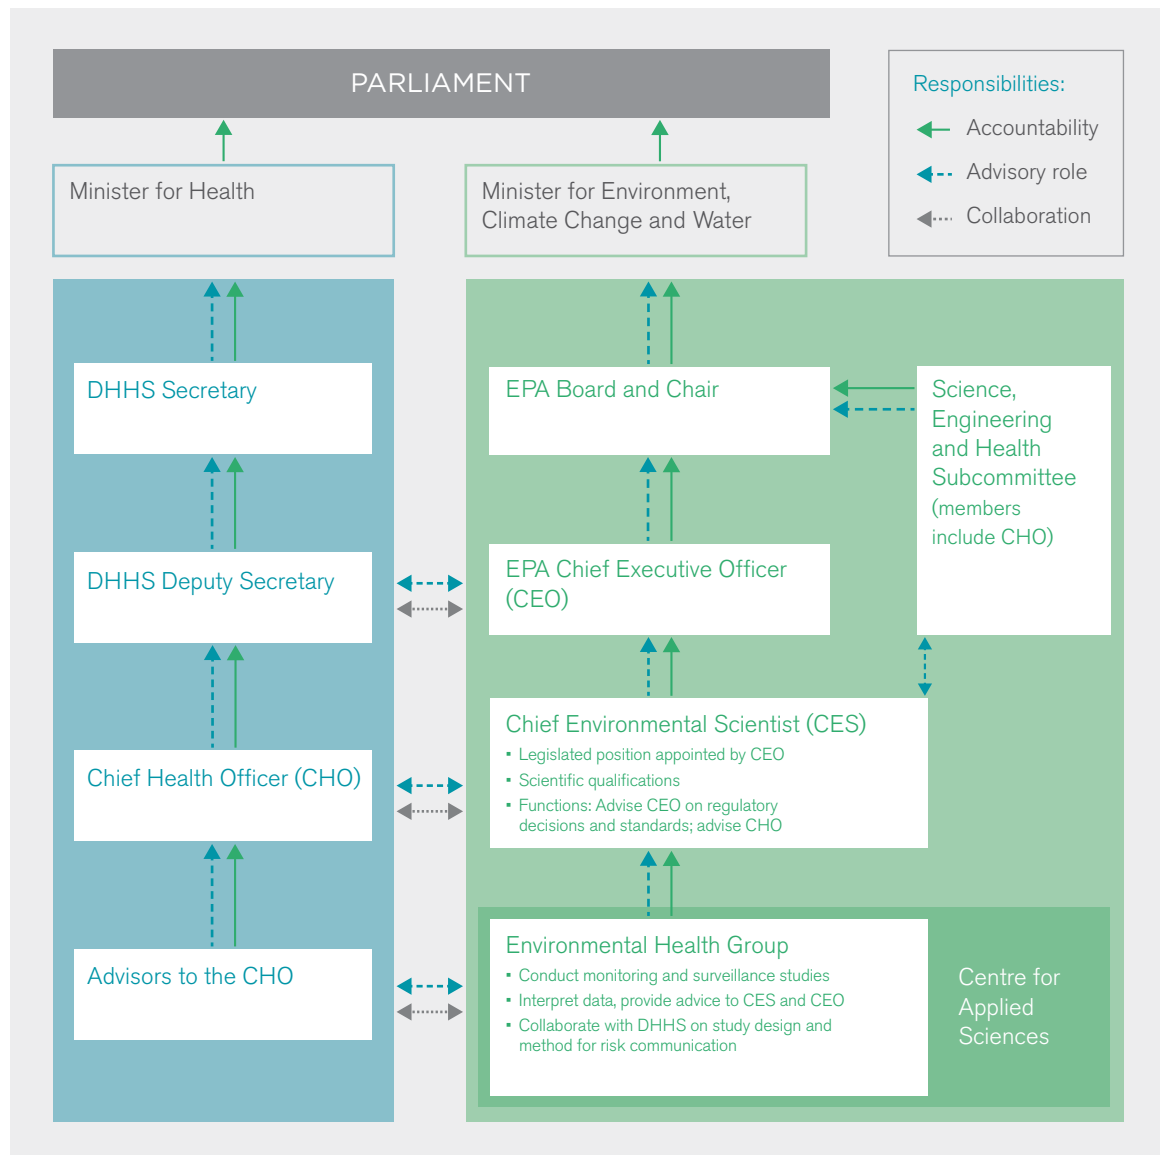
PARLIAMENT

Responsibilities:
Accountability
Advisory role
Collaboration

Minister for Health

Minister for Environment, Climate Change and Water

DHHS Secretary

DHHS Deputy Secretary

Chief Health Officer (CHO)

Advisors to the CHO

EPA Board and Chair

Science, Engineering and Health Subcommittee (members include CHO)

EPA Chief Executive Officer (CEO)

Chief Environmental Scientist (CES)
• Legislated position appointed by CEO
• Scientific qualifications
• Functions: Advise CEO on regulatory decisions and standards; advise CHO

Environmental Health Group
• Conduct monitoring and surveillance studies
• Interpret data, provide advice to CES and CEO
• Collaborate with DHHS on study design and method for risk communication

Centre for Applied Sciences